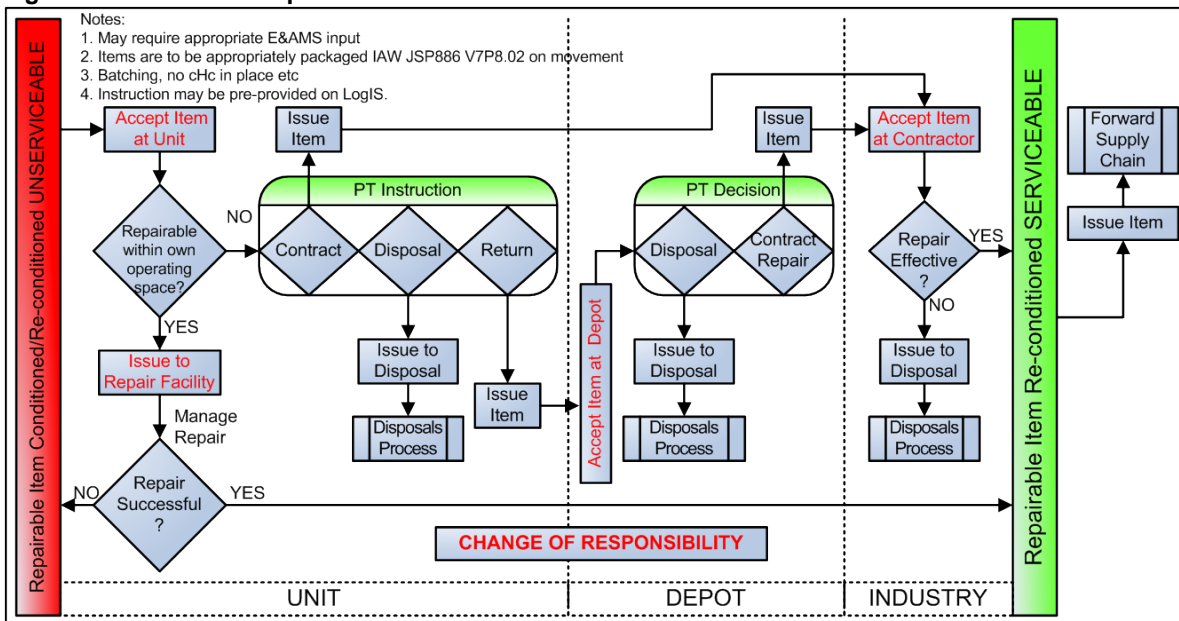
Notes:
1. May require appropriate E&AMS input
2. Items are to be appropriately packaged IAW JSP886 V7P8.02 on movement
3. Batching, no cHc in place etc
4. Instruction may be pre-provided on LogIS.

Repairable Item Conditioned/Re-conditioned UNSERVICEABLE

Accept Item at Unit

Repairable within own operating space?

NO

YES

Issue to Repair Facility

Manage Repair

Repair Successful ?

NO

YES

Issue Item

PT Instruction

Contract

Disposal

Return

Issue to Disposal

Disposals Process

Issue Item

Accept Item at Depot

PT Decision

Disposal

Contract Repair

Issue Item

Issue to Disposal

Disposals Process

Accept Item at Contractor

Repair Effective ?

YES

NO

Issue to Disposal

Disposals Process

CHANGE OF RESPONSIBILITY

Repairable Item Re-conditioned SERVICEABLE

Forward Supply Chain

Issue Item

UNIT

DEPOT

INDUSTRY